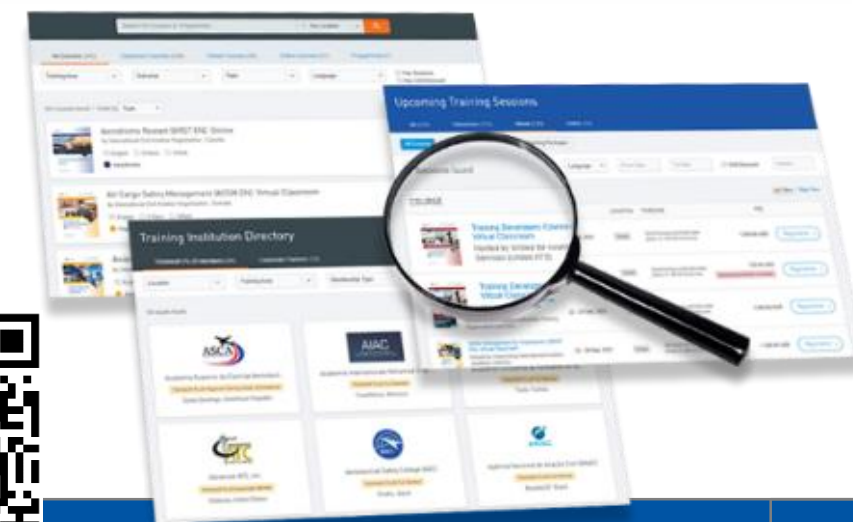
Upcoming Training Sessions

COURSE

Training Developers Course Virtual Classroom

Training Developers Virtual Classroom

Training Institution Directory

Aerodrome Rescue (ARFF) ENG Online

Air Cargo Safety Management (ASSM) ENG Virtual Classroom

ASCA

AIAC